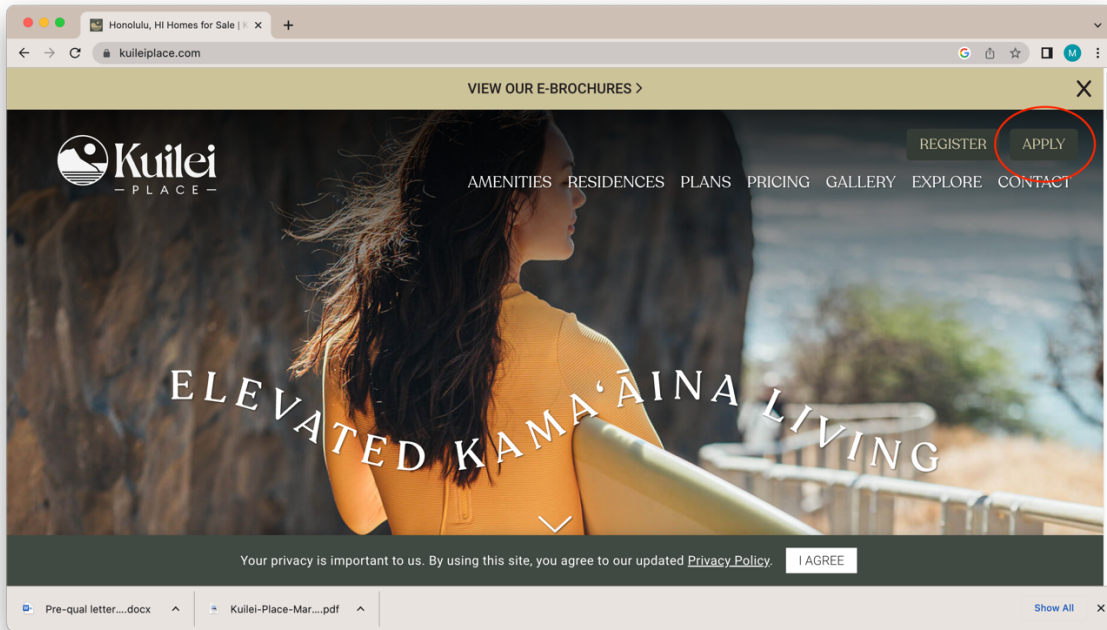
Honolulu, HI Homes for Sale | K

kuileiplace.com

M

VIEW OUR E-BROCHURES >

Kuilei PLACE

REGISTER APPLY

AMENITIES RESIDENCES PLANS PRICING GALLERY EXPLORE CONTACT

ELEVATED KAMAʻĀINA LIVING

Your privacy is important to us. By using this site, you agree to our updated Privacy Policy. I AGREE

Pre-qual letter....docx

Kuilei-Place-Mar....pdf

Show All